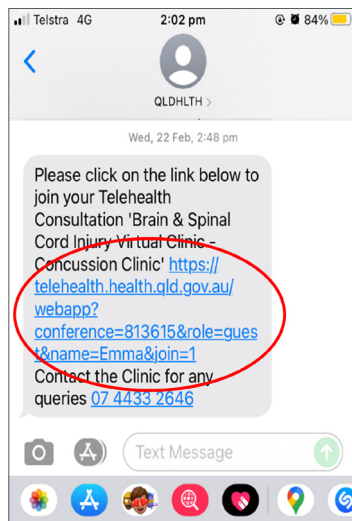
Telstra 4G 2:02 pm 84%

QLDHLTH >

Wed, 22 Feb, 2:48 pm

Please click on the link below to join your Telehealth Consultation 'Brain & Spinal Cord Injury Virtual Clinic - Concussion Clinic' https://telehealth.health.qld.gov.au/webapp?conference=813615&role=guest&name=Emma&join=1
Contact the Clinic for any queries 07 4433 2646

Text Message